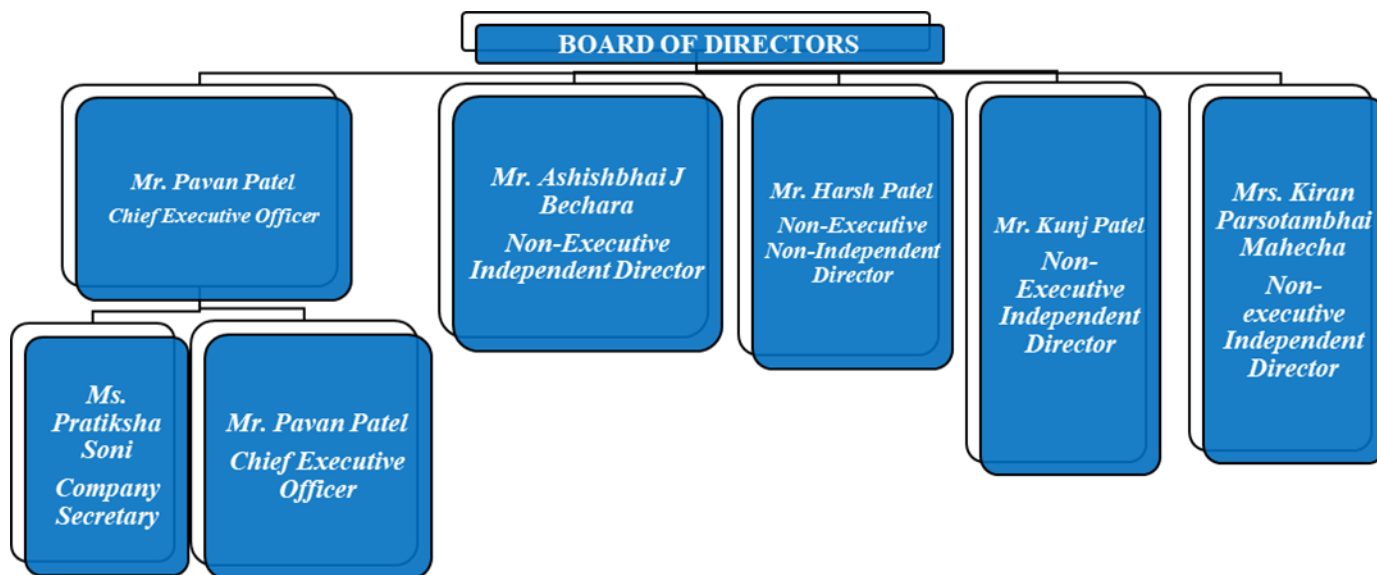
BOARD OF DIRECTORS

Mr. Pavan Patel
Chief Executive Officer

Mr. Ashishbhai J Bechara
Non-Executive Independent Director

Mr. Harsh Patel
Non-Executive Non-Independent Director

Mr. Kunj Patel
Non-Executive Independent Director

Mrs. Kiran Parsotambhai Mahecha
Non-executive Independent Director

Ms. Pratiksha Soni
Company Secretary

Mr. Pavan Patel
Chief Executive Officer